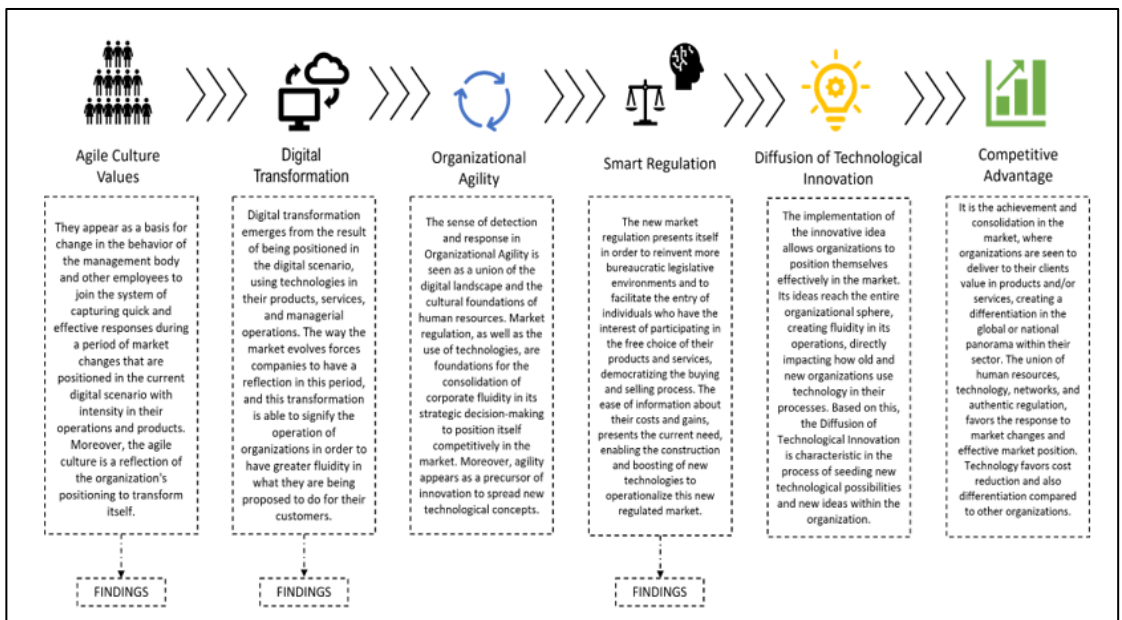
Agile Culture Values

They appear as a basis for change in the behavior of the management body and other employees to join the system of capturing quick and effective responses during a period of market changes that are positioned in the current digital scenario with intensity in their operations and products. Moreover, the agile culture is a reflection of the organization's positioning to transform itself.

FINDINGS

Digital Transformation

Digital transformation emerges from the result of being positioned in the digital scenario, using technologies in their products, services, and managerial operations. The way the market evolves forces companies to have a reflection in this period, and this transformation is able to signify the operation of organizations in order to have greater fluidity in what they are being proposed to do for their customers.

FINDINGS

Organizational Agility

The sense of detection and response in Organizational Agility is seen as a union of the digital landscape and the cultural foundations of human resources. Market regulation, as well as the use of technologies, are foundations for the consolidation of corporate fluidity in its strategic decision-making to position itself competitively in the market. Moreover, agility appears as a precursor of innovation to spread new technological concepts.

Smart Regulation

The new market regulation presents itself in order to reinvent more bureaucratic legislative environments and to facilitate the entry of individuals who have the interest of participating in the free choice of their products and services, democratizing the buying and selling process. The ease of information about their costs and gains, presents the current need, enabling the construction and boosting of new technologies to operationalize this new regulated market.

FINDINGS

Diffusion of Technological Innovation

The implementation of the innovative idea allows organizations to position themselves effectively in the market. Its ideas reach the entire organizational sphere, creating fluidity in its operations, directly impacting how old and new organizations use technology in their processes. Based on this, the Diffusion of Technological Innovation is characteristic in the process of seeding new technological possibilities and new ideas within the organization.

Competitive Advantage

It is the achievement and consolidation in the market, where organizations are seen to deliver to their clients value in products and/or services, creating a differentiation in the global or national panorama within their sector. The union of human resources, technology, networks, and authentic regulation, favors the response to market changes and effective market position. Technology favors cost reduction and also differentiation compared to other organizations.